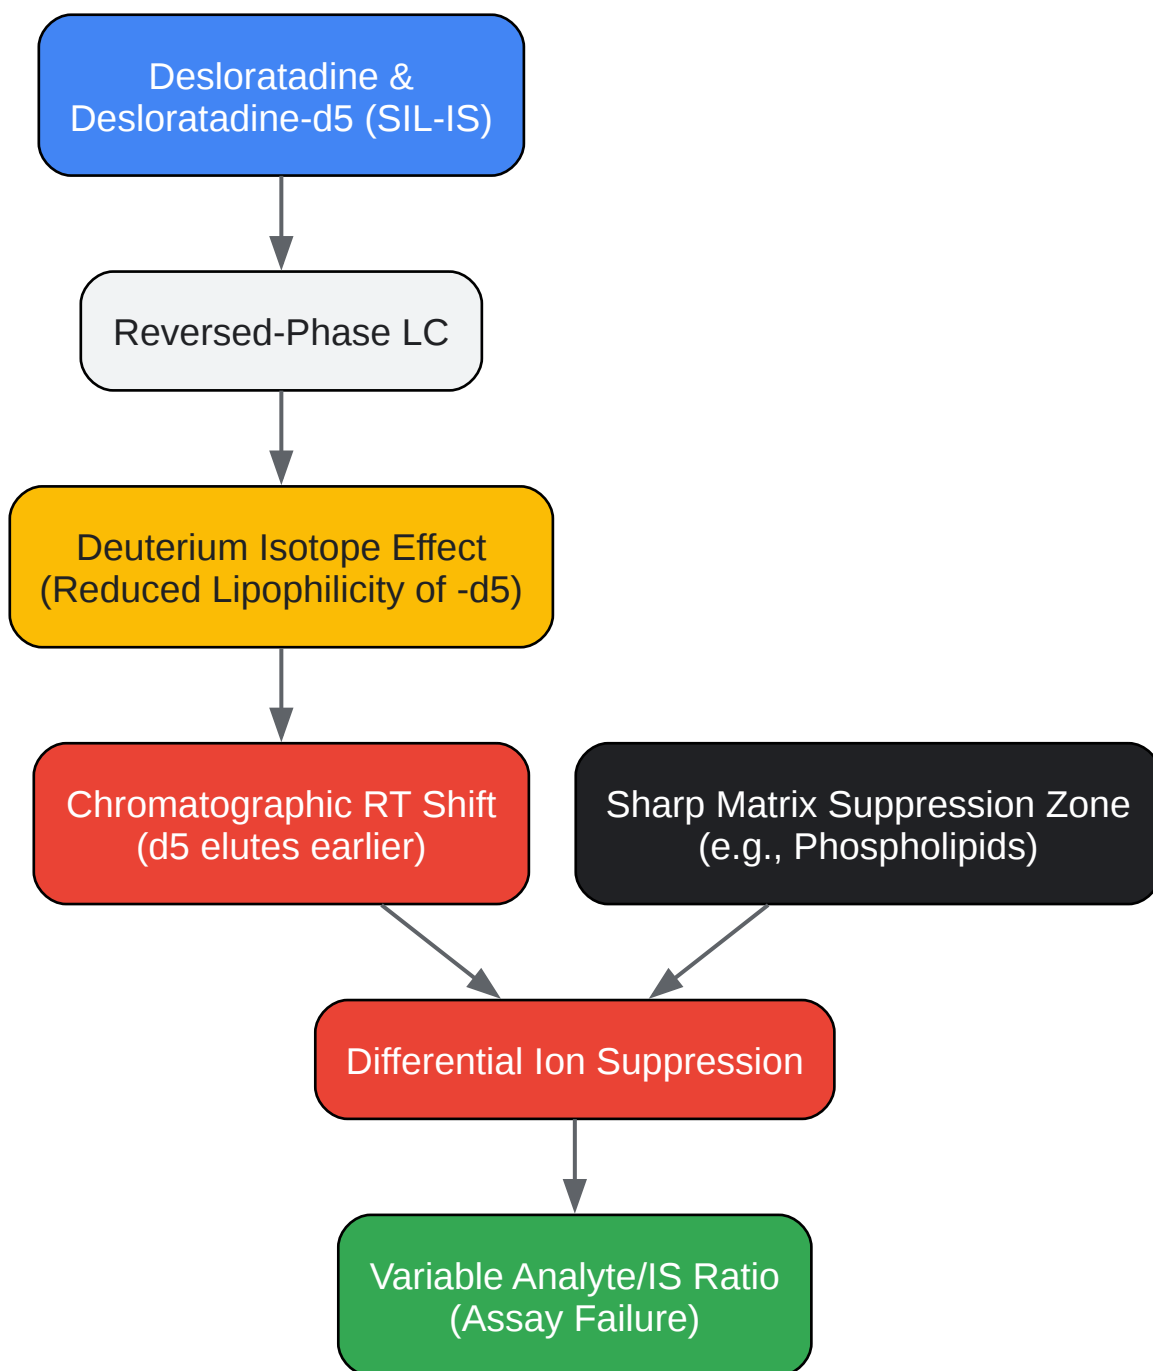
Desloratadine &
Desloratadine-d5 (SIL-IS)

Reversed-Phase LC

Deuterium Isotope Effect
(Reduced Lipophilicity of -d5)

Chromatographic RT Shift
(d5 elutes earlier)

Sharp Matrix Suppression Zone
(e.g., Phospholipids)

Differential Ion Suppression

Variable Analyte/IS Ratio
(Assay Failure)